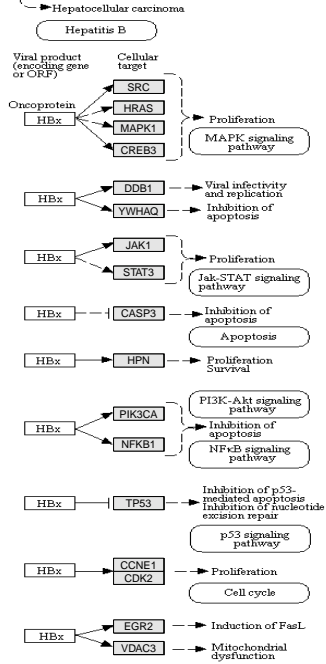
Hepatocellular carcinoma

Hepatitis B

Viral product (encoding gene or ORF)

Cellular target

Oncoprotein

HBx

SRC

HRAS

MAPK1

CREB3

Proliferation

MAPK signaling pathway

HBx

DDB1

Viral infectivity and replication

YWHAQ

Inhibition of apoptosis

HBx

JAK1

STAT3

Proliferation

Jak-STAT signaling pathway

HBx

CASP3

Inhibition of apoptosis

Apoptosis

HBx

HPN

Proliferation Survival

HBx

PIK3CA

NFKB1

PI3K-Akt signaling pathway

Inhibition of apoptosis

NFκB signaling pathway

HBx

TP53

Inhibition of p53-mediated apoptosis Inhibition of nucleotide excision repair

p53 signaling pathway

HBx

CCNE1

CDK2

Proliferation

Cell cycle

HBx

EGR2

Induction of FasL

VDAC3

Mitochondrial dysfunction